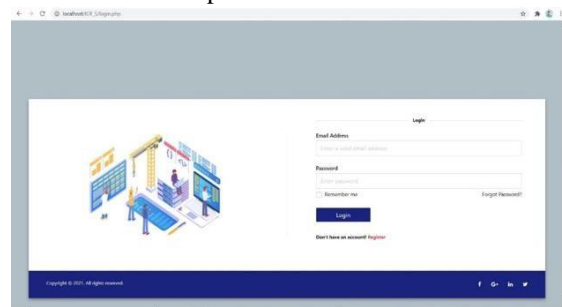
localhost/ICE_S/login.php

Login

Email Address

Enter a valid email address

Password

Enter password

Remember me

Forgot Password?

Login

Don't have an account? Register

Copyright © 2021. All rights reserved.

f G+ in